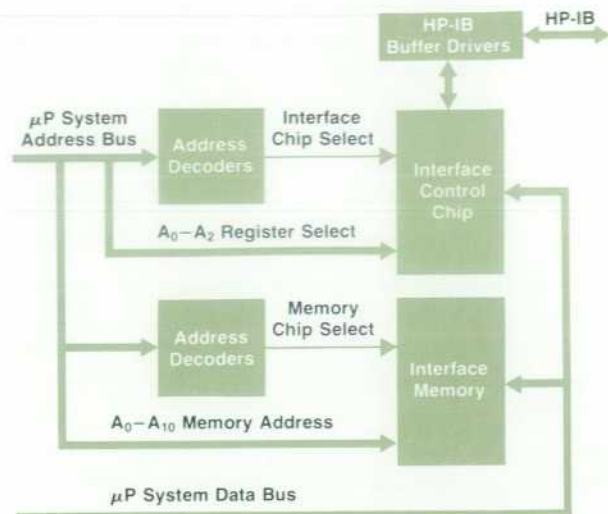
HP-IB Buffer Drivers

HP-IB

$\mu$P System Address Bus

Address Decoders

Interface Chip Select

Interface Control Chip

$A_0-A_2$ Register Select

Memory Chip Select

Address Decoders

Interface Memory

$A_0-A_{10}$ Memory Address

$\mu$P System Data Bus